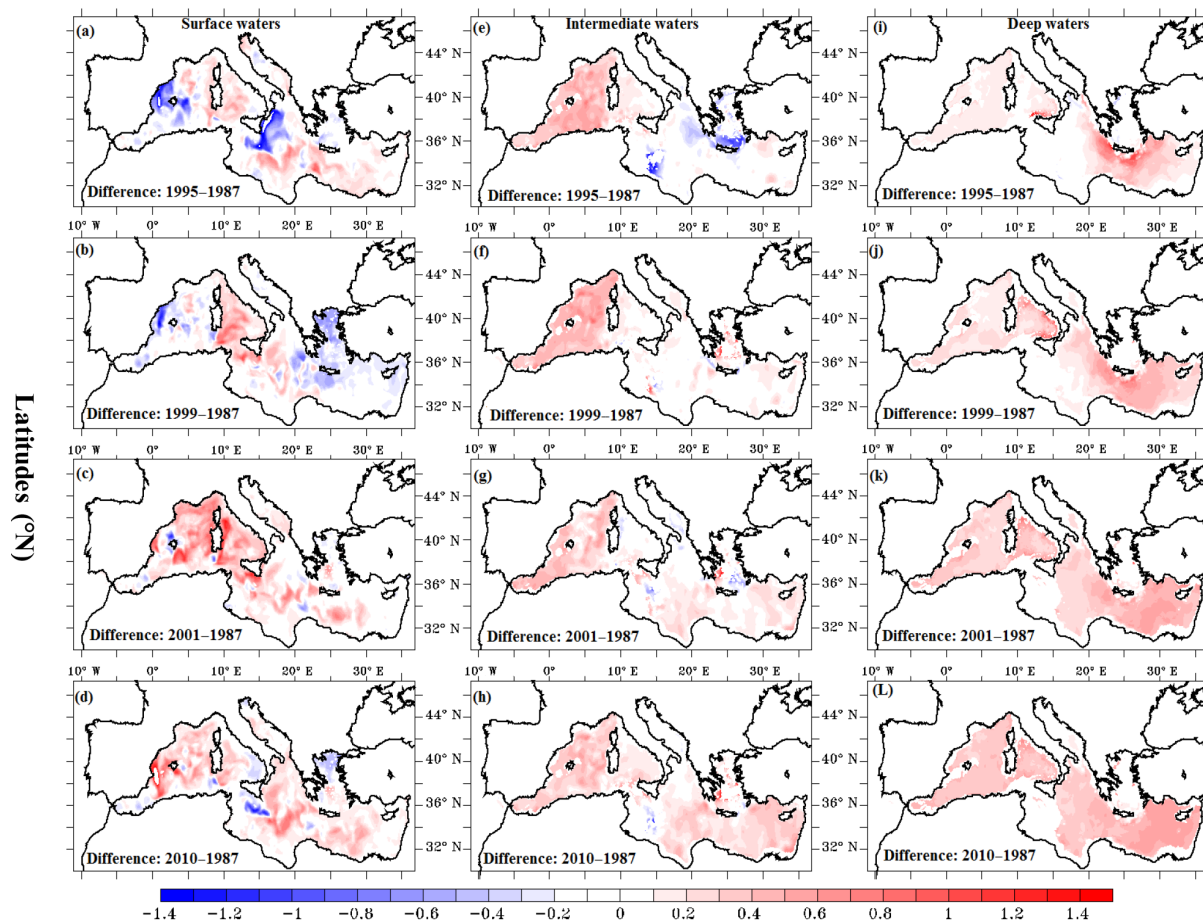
Latitudes (°N)

(a) Surface waters
44° N
40° N
36° N
32° N
Difference: 1995–1987
10° W 0° 10° E 20° E 30° E

(b)
44° N
40° N
36° N
32° N
Difference: 1999–1987
10° W 0° 10° E 20° E 30° E

(c)
44° N
40° N
36° N
32° N
Difference: 2001–1987
10° W 0° 10° E 20° E 30° E

(d)
44° N
40° N
36° N
32° N
Difference: 2010–1987

(e) Intermediate waters
44° N
40° N
36° N
32° N
Difference: 1995–1987
10° W 0° 10° E 20° E 30° E

(f)
44° N
40° N
36° N
32° N
Difference: 1999–1987
10° W 0° 10° E 20° E 30° E

(g)
44° N
40° N
36° N
32° N
Difference: 2001–1987
10° W 0° 10° E 20° E 30° E

(h)
44° N
40° N
36° N
32° N
Difference: 2010–1987

(i) Deep waters
44° N
40° N
36° N
32° N
Difference: 1995–1987
10° W 0° 10° E 20° E 30° E

(j)
44° N
40° N
36° N
32° N
Difference: 1999–1987
10° W 0° 10° E 20° E 30° E

(k)
44° N
40° N
36° N
32° N
Difference: 2001–1987
10° W 0° 10° E 20° E 30° E

(L)
44° N
40° N
36° N
32° N
Difference: 2010–1987

$-1.4$ $-1.2$ $-1$ $-0.8$ $-0.6$ $-0.4$ $-0.2$ $0$ $0.2$ $0.4$ $0.6$ $0.8$ $1$ $1.2$ $1.4$